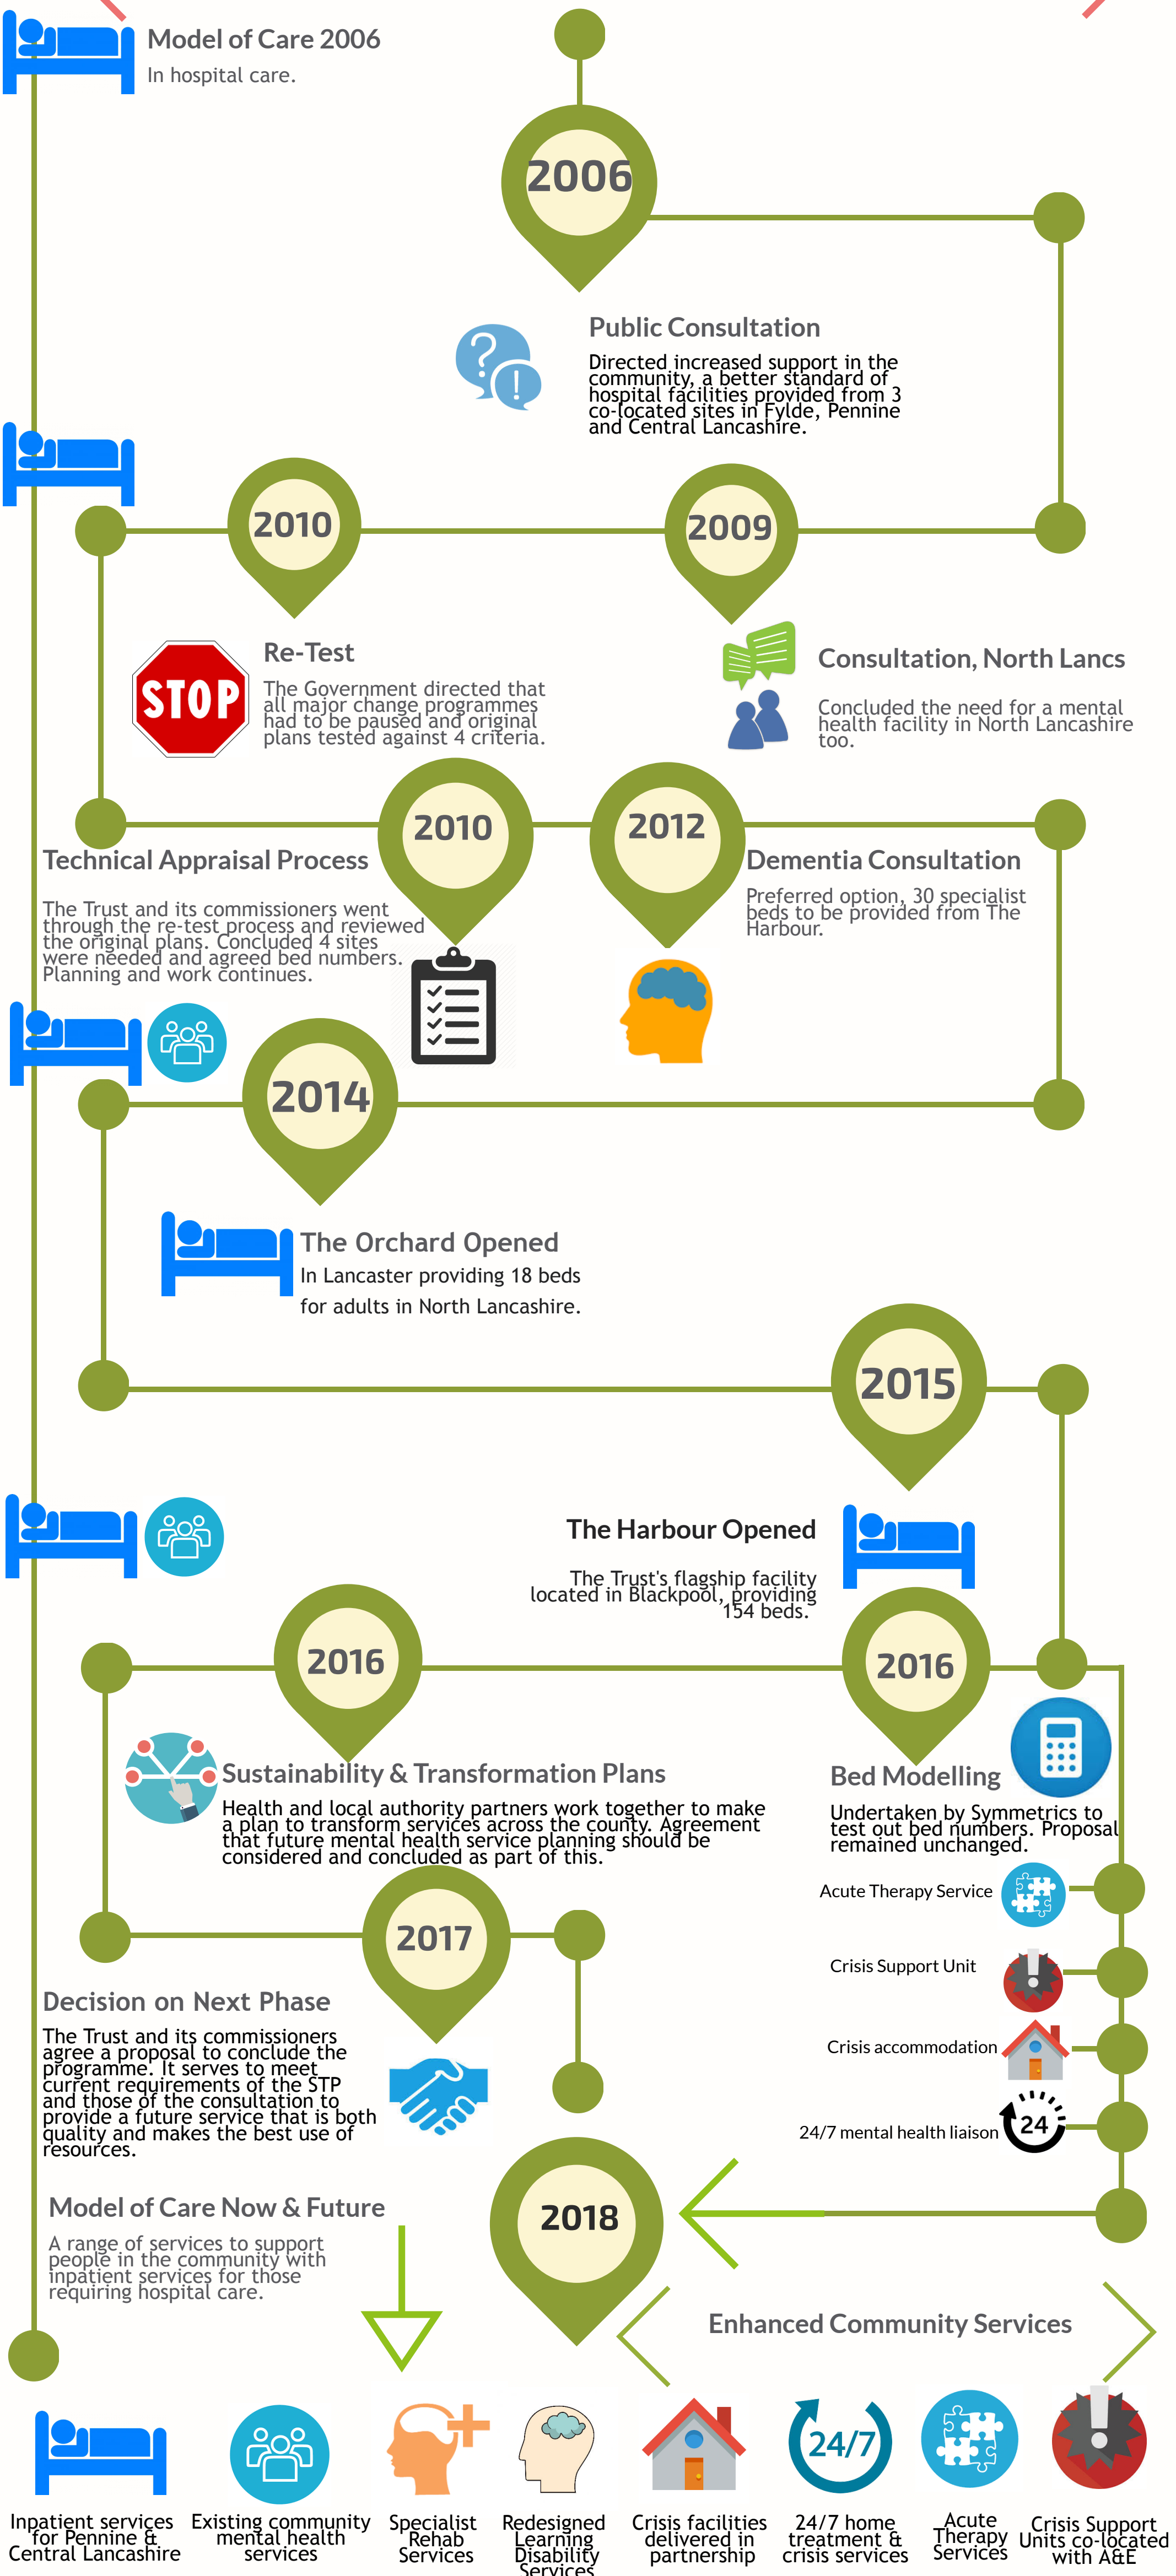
Model of Care 2006
In hospital care.

2006

Public Consultation
Directed increased support in the community, a better standard of hospital facilities provided from 3 co-located sites in Fylde, Pennine and Central Lancashire.

2010

2009

Re-Test
The Government directed that all major change programmes had to be paused and original plans tested against 4 criteria.

STOP

Consultation, North Lancs
Concluded the need for a mental health facility in North Lancashire too.

2010

2012

Technical Appraisal Process
The Trust and its commissioners went through the re-test process and reviewed the original plans. Concluded 4 sites were needed and agreed bed numbers. Planning and work continues.

Dementia Consultation
Preferred option, 30 specialist beds to be provided from The Harbour.

2014

The Orchard Opened
In Lancaster providing 18 beds for adults in North Lancashire.

2015

The Harbour Opened
The Trust's flagship facility located in Blackpool, providing 154 beds.

2016

2016

Sustainability & Transformation Plans
Health and local authority partners work together to make a plan to transform services across the county. Agreement that future mental health service planning should be considered and concluded as part of this.

Bed Modelling
Undertaken by Symmetrics to test out bed numbers. Proposal remained unchanged.

Acute Therapy Service

Crisis Support Unit

Crisis accommodation

24/7 mental health liaison

24

2017

Decision on Next Phase
The Trust and its commissioners agree a proposal to conclude the programme. It serves to meet current requirements of the STP and those of the consultation to provide a future service that is both quality and makes the best use of resources.

Model of Care Now & Future
A range of services to support people in the community with inpatient services for those requiring hospital care.

2018

Enhanced Community Services

Inpatient services for Pennine & Central Lancashire

Existing community mental health services

Specialist Rehab Services

Redesigned Learning Disability Services

Crisis facilities delivered in partnership

24/7

24/7 home treatment & crisis services

Acute Therapy Services

Crisis Support Units co-located with A&E